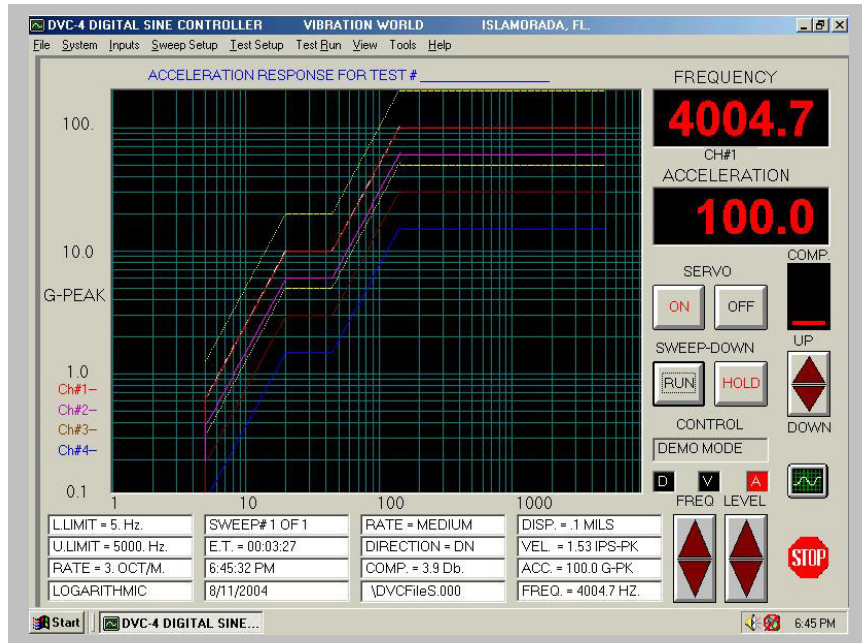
DVC-4 DIGITAL SINE CONTROLLER VIBRATION WORLD ISLAMORADA, FL.

File System Inputs Sweep Setup Test Setup Test Run View Tools Help

ACCELERATION RESPONSE FOR TEST # ____________

FREQUENCY
4004.7
CH#1
ACCELERATION
100.0

100.
10.0
G-PEAK
1.0
Ch#1–
Ch#2–
Ch#3–
Ch#4–
0.1

1 10 100 1000

SERVO
ON OFF
COMP.
UP
SWEEP-DOWN
RUN HOLD
DOWN
CONTROL
DEMO MODE
D V A
FREQ LEVEL

| L.LIMIT = 5. Hz. | SWEEP# 1 OF 1 | RATE = MEDIUM | DISP. = .1 MILS |
|---|---|---|---|
| U.LIMIT = 5000. Hz. | E.T. = 00:03:27 | DIRECTION = DN | VEL. = 1.53 IPS-PK |
| RATE = 3. OCT/M. | 6:45:32 PM | COMP. = 3.9 Db. | ACC. = 100.0 G-PK |
| LOGARITHMIC | 8/11/2004 | \DVCFileS.000 | FREQ. = 4004.7 HZ. |

STOP

Start DVC-4 DIGITAL SINE... 6:45 PM